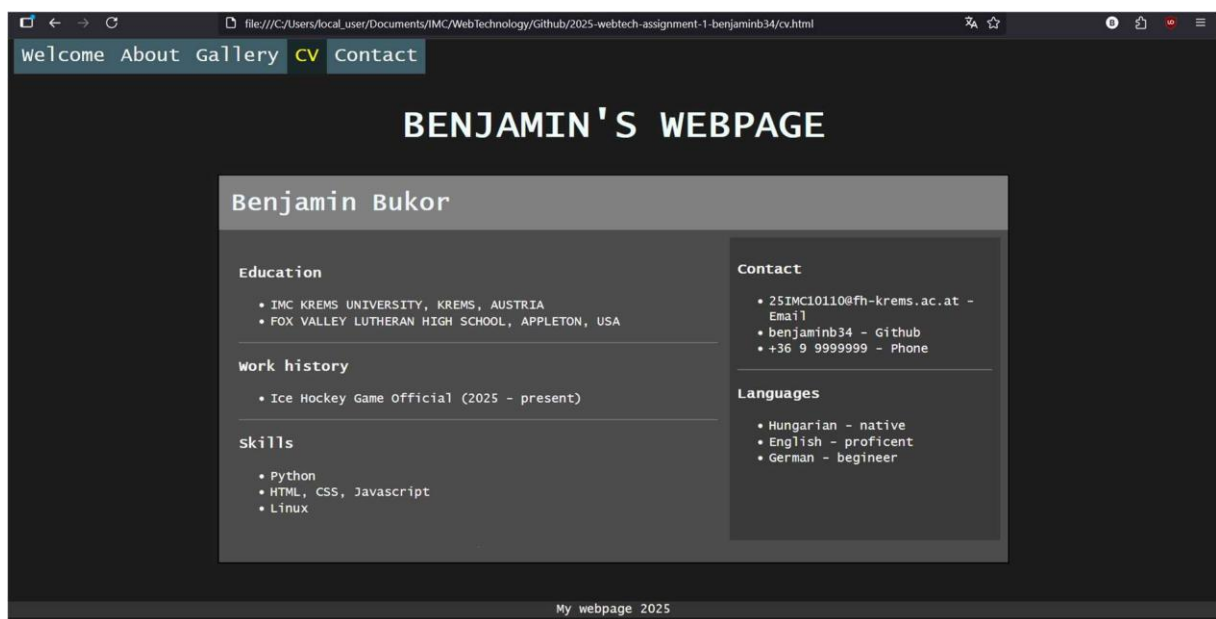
file:///C:/Users/local_user/Documents/IMC/WebTechnology/Github/2025-webtech-assignment-1-benjaminb34/cv.html

Welcome About Gallery CV Contact

BENJAMIN'S WEBPAGE

Benjamin Bukor

Education

- IMC KREMS UNIVERSITY, KREMS, AUSTRIA
- FOX VALLEY LUTHERAN HIGH SCHOOL, APPLETON, USA

Work history

- Ice Hockey Game Official (2025 - present)

Skills

- Python
- HTML, CSS, Javascript
- Linux

Contact

- 25IMC10110@fh-krems.ac.at - Email
- benjaminb34 - Github
- +36 9 9999999 - Phone

Languages

- Hungarian - native
- English - proficent
- German - begineer

My webpage 2025